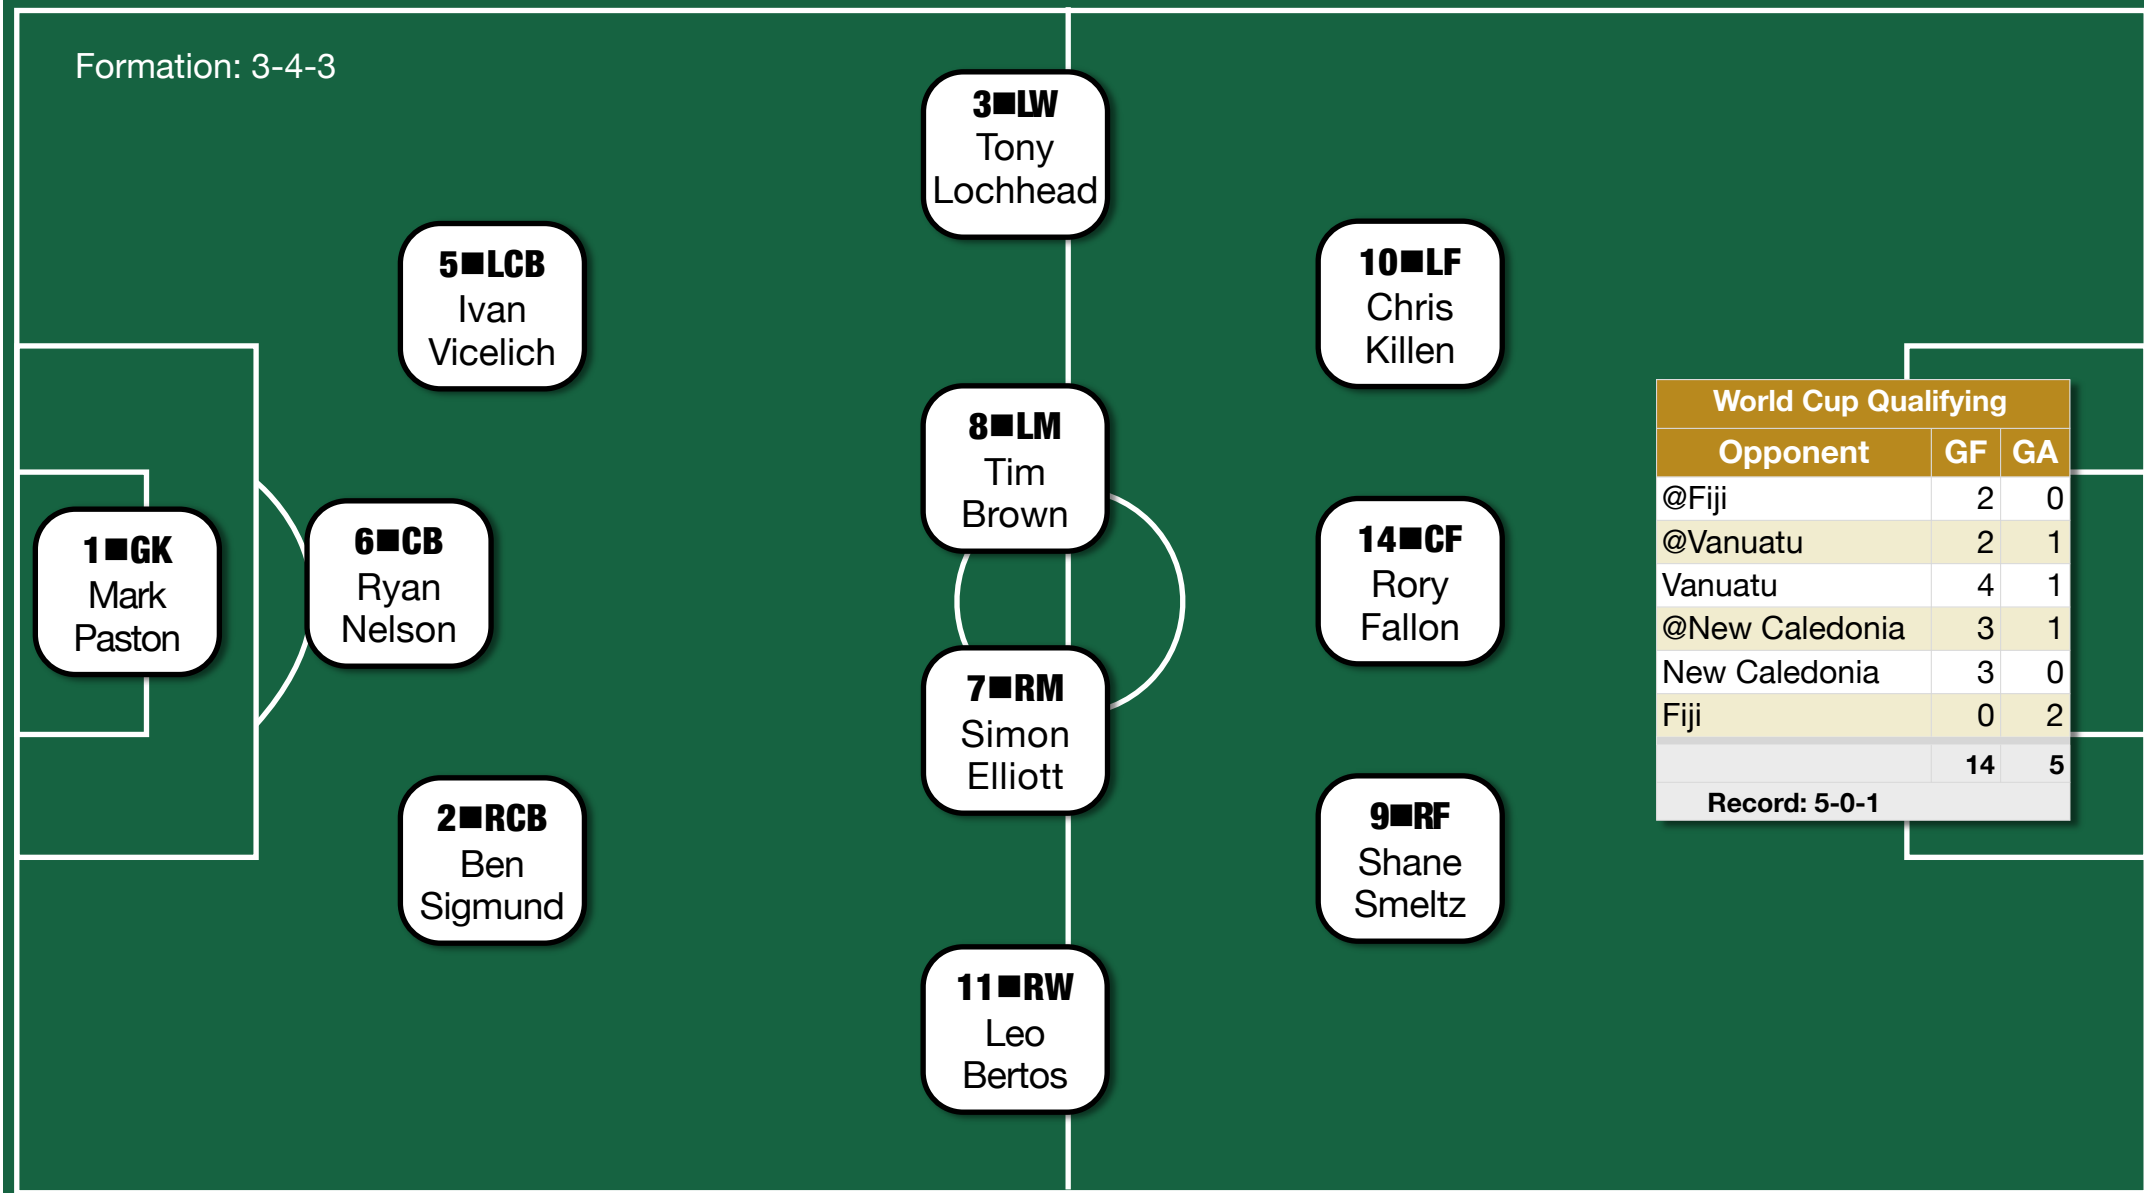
Formation: 3-4-3

3■LW
Tony
Lochhead

5■LCB
Ivan
Vicelich

10■LF
Chris
Killen

8■LM
Tim
Brown

1■GK
Mark
Paston

6■CB
Ryan
Nelson

14■CF
Rory
Fallon

7■RM
Simon
Elliott

2■RCB
Ben
Sigmund

9■RF
Shane
Smeltz

11■RW
Leo
Bertos

World Cup Qualifying

| Opponent | GF | GA |
|---|---|---|
| @Fiji | 2 | 0 |
| @Vanuatu | 2 | 1 |
| Vanuatu | 4 | 1 |
| @New Caledonia | 3 | 1 |
| New Caledonia | 3 | 0 |
| Fiji | 0 | 2 |
| | 14 | 5 |

Record: 5-0-1